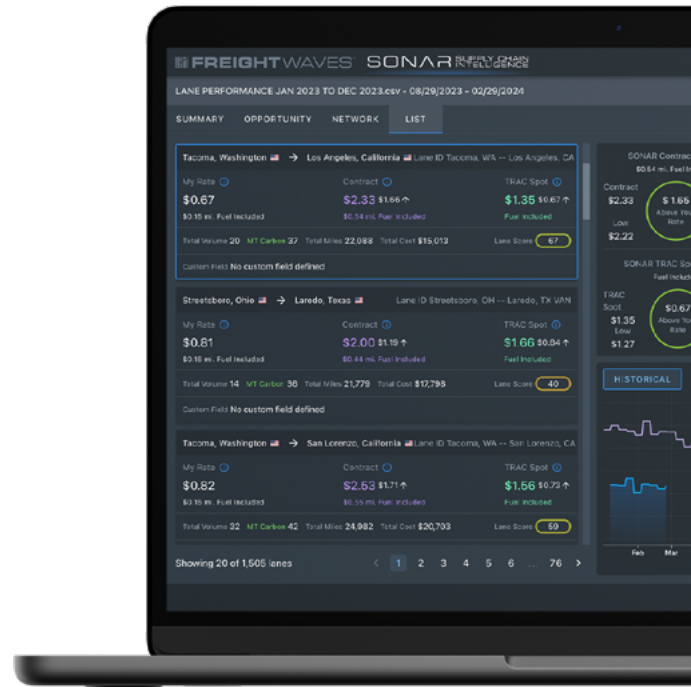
FREIGHTWAVES SONAR SUPPLY CHAIN INTELLIGENCE

LANE PERFORMANCE JAN 2023 TO DEC 2023.csv • 08/29/2023 - 02/29/2024

SUMMARY OPPORTUNITY NETWORK LIST

Tacoma, Washington → Los Angeles, California Lane ID Tacoma, WA -- Los Angeles, CA

My Rate $0.67 $0.18 mi. Fuel Included
Contract $2.33 $1.66 $0.34 mi. Fuel Included
TRAC Spot $1.35 $0.67 Fuel Included

Total Volume 20 MT Carbon 37 Total Miles 22,088 Total Cost $15,013 Lane Score 67

Custom Field No custom field defined

Streetsboro, Ohio → Laredo, Texas Lane ID Streetsboro, OH -- Laredo, TX VAN

My Rate $0.81 $0.18 mi. Fuel Included
Contract $2.00 $1.19 $0.44 mi. Fuel Included
TRAC Spot $1.66 $0.84 Fuel Included

Total Volume 14 MT Carbon 36 Total Miles 21,779 Total Cost $17,798 Lane Score 40

Custom Field No custom field defined

Tacoma, Washington → San Lorenzo, California Lane ID Tacoma, WA -- San Lorenzo, CA

My Rate $0.82 $0.18 mi. Fuel Included
Contract $2.33 $1.71 $0.55 mi. Fuel Included
TRAC Spot $1.56 $0.73 Fuel Included

Total Volume 32 MT Carbon 42 Total Miles 24,982 Total Cost $20,703 Lane Score 59

Showing 20 of 1,505 lanes

1 2 3 4 5 6 ... 76

SONAR Contrac
$0.64 mi. Fuel In
Contract $2.33
Low $2.22
$1.66 Above You Rate

SONAR TRAC Sp
Fuel Includ
TRAC Spot $1.35
Low $1.27
$0.67 Above You Rate

HISTORICAL

Feb Mar